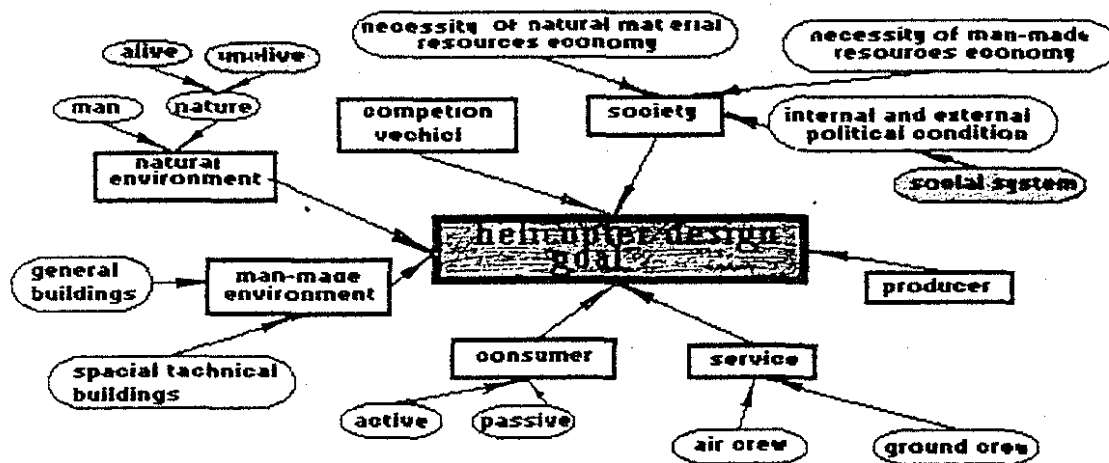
alive

unalive

man

nature

natural environment

necessity of natural material resources economy

necessity of man-made resources economy

competion vechicl

society

internal and external political condition

social system

helicopter design goals

general buildings

man-made environment

producer

spacial tachnical buildings

consumer

service

active

passive

air crew

ground crew